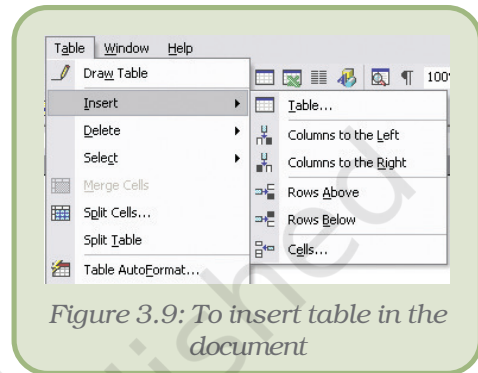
Table Window Help

Draw Table
Insert
Delete
Select
Merge Cells
Split Cells...
Split Table
Table AutoFormat...

100

Table...
Columns to the Left
Columns to the Right
Rows Above
Rows Below
Cells...

Figure 3.9: To insert table in the document